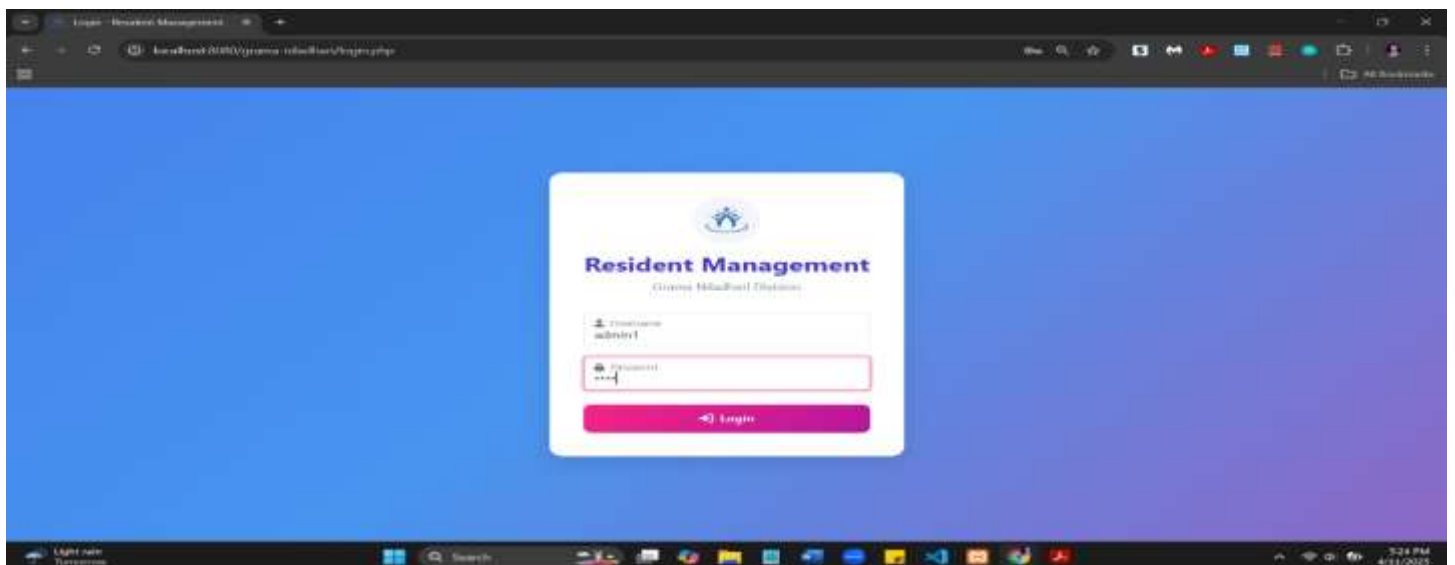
Login - Resident Management

localhost:8080/grama-niladhari/login.php

All Bookmarks

Resident Management

Grama Niladhari Division

Username
admin1

Password
••••

Login

Light rain
Tomorrow

Search

5:24 PM
4/11/2025